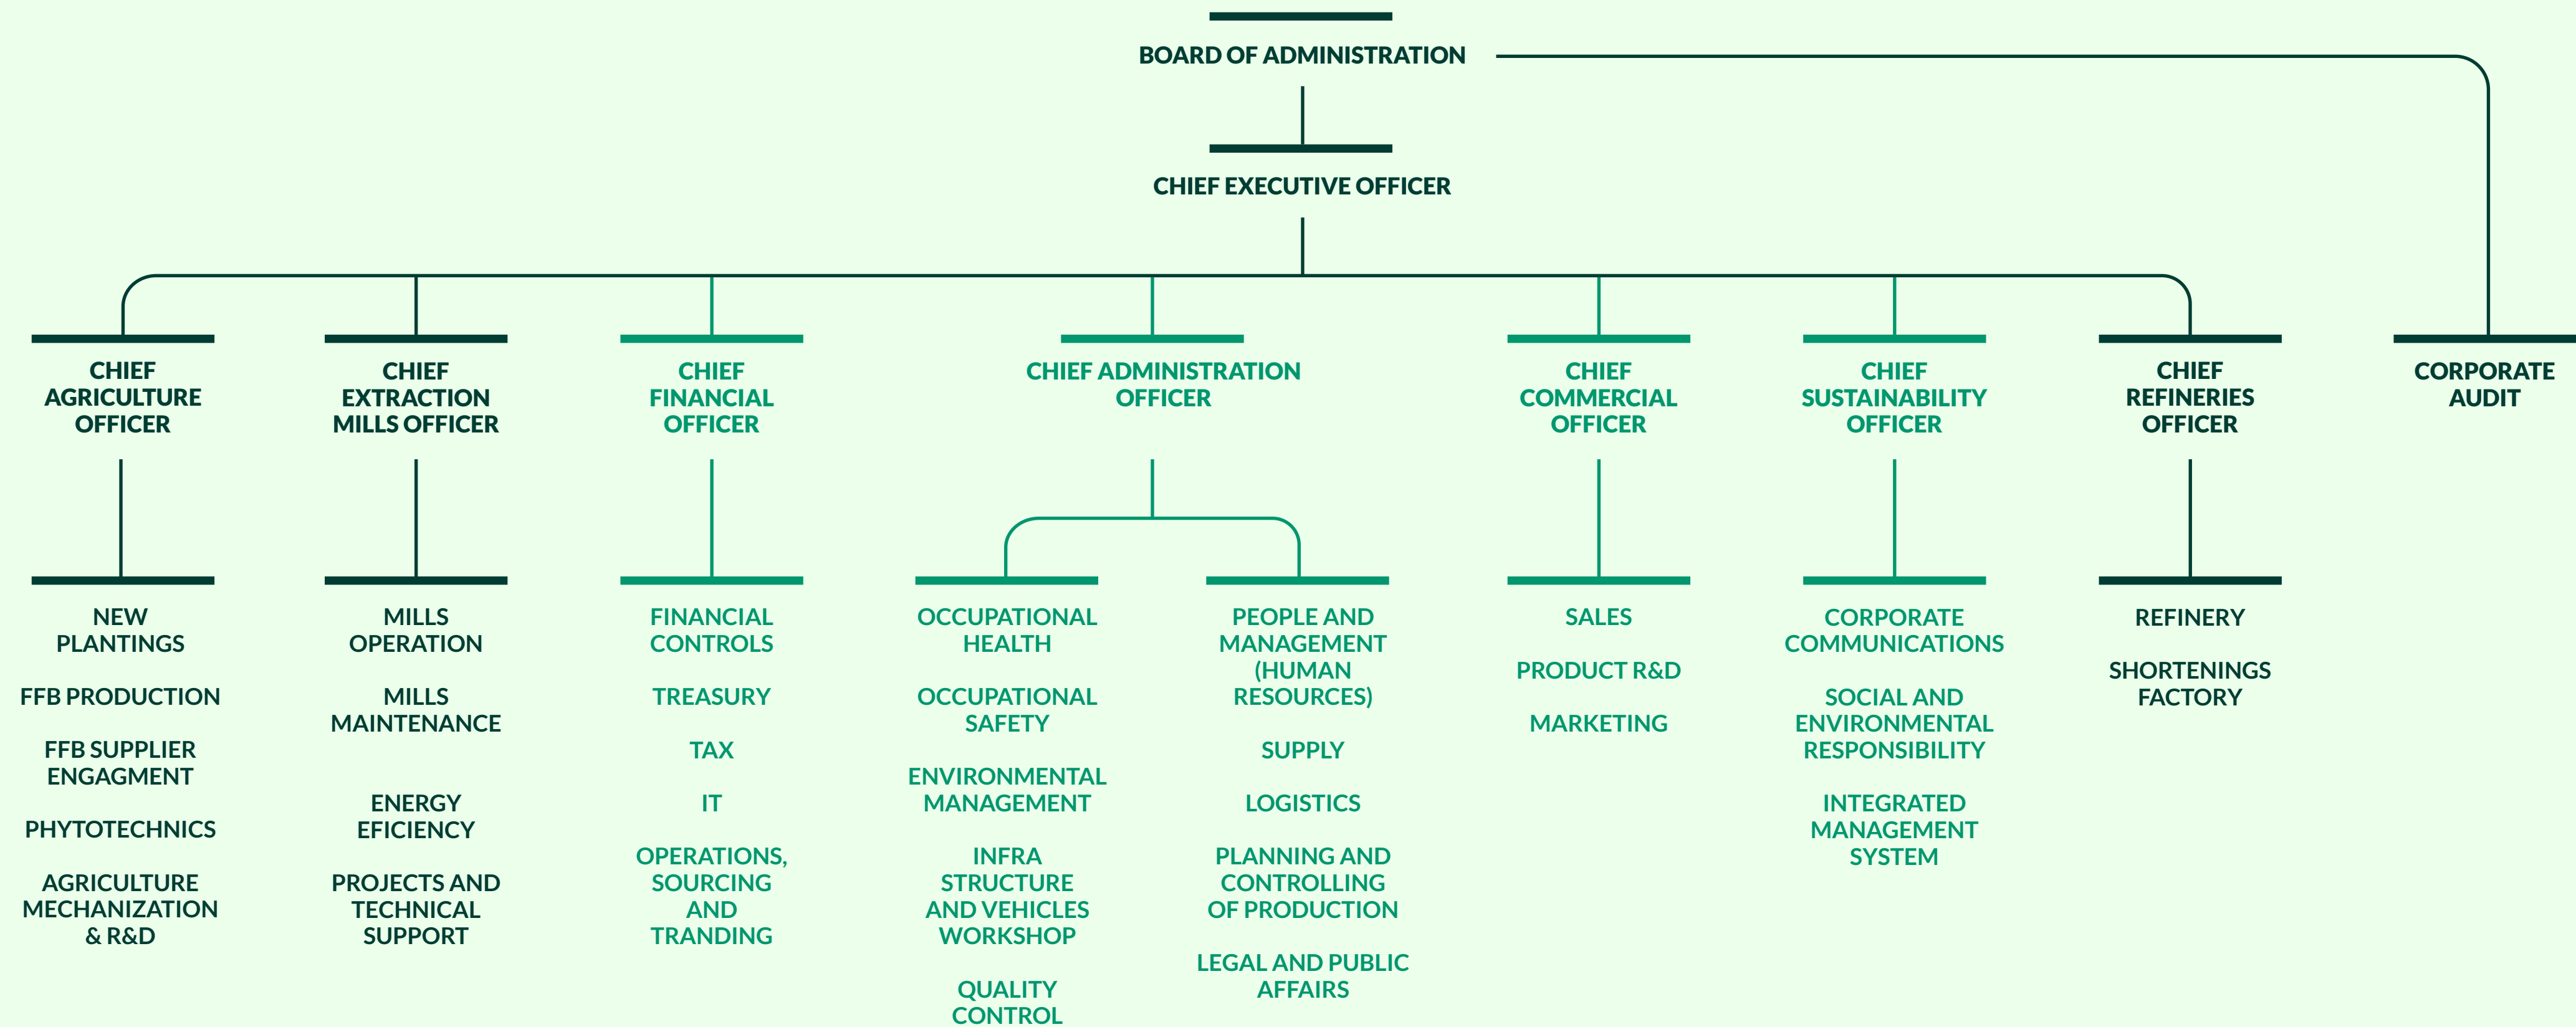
BOARD OF ADMINISTRATION

CHIEF EXECUTIVE OFFICER

CHIEF AGRICULTURE OFFICER

NEW PLANTINGS

FFB PRODUCTION

FFB SUPPLIER ENGAGMENT

PHYTOTECHNICS

AGRICULTURE MECHANIZATION & R&D

CHIEF EXTRACTION MILLS OFFICER

MILLS OPERATION

MILLS MAINTENANCE

ENERGY EFICIENCY

PROJECTS AND TECHNICAL SUPPORT

CHIEF FINANCIAL OFFICER

FINANCIAL CONTROLS

TREASURY

TAX

IT

OPERATIONS, SOURCING AND TRANDING

CHIEF ADMINISTRATION OFFICER

OCCUPATIONAL HEALTH

OCCUPATIONAL SAFETY

ENVIRONMENTAL MANAGEMENT

INFRA STRUCTURE AND VEHICLES WORKSHOP

QUALITY CONTROL

PEOPLE AND MANAGEMENT (HUMAN RESOURCES)

SUPPLY

LOGISTICS

PLANNING AND CONTROLLING OF PRODUCTION

LEGAL AND PUBLIC AFFAIRS

CHIEF COMMERCIAL OFFICER

SALES

PRODUCT R&D

MARKETING

CHIEF SUSTAINABILITY OFFICER

CORPORATE COMMUNICATIONS

SOCIAL AND ENVIRONMENTAL RESPONSIBILITY

INTEGRATED MANAGEMENT SYSTEM

CHIEF REFINERIES OFFICER

REFINERY

SHORTENINGS FACTORY

CORPORATE AUDIT